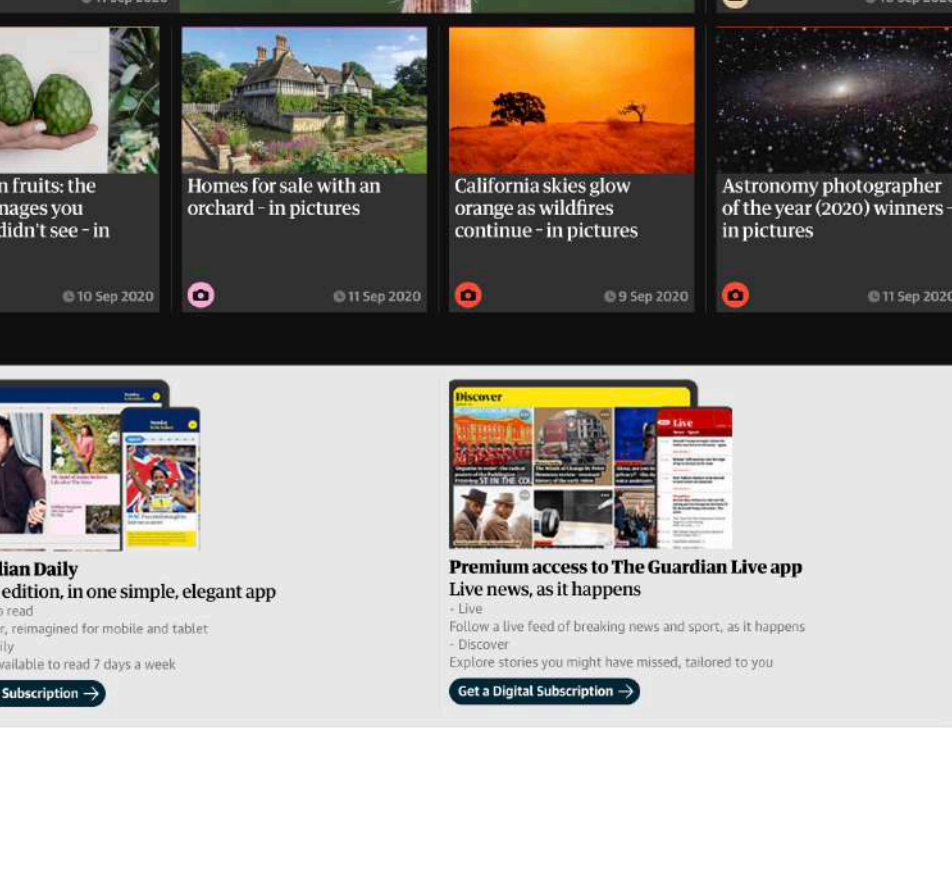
n fruits: the nages you didn't see - in

10 Sep 2020

Homes for sale with an orchard - in pictures

11 Sep 2020

California skies glow orange as wildfires continue - in pictures

9 Sep 2020

Astronomy photographer of the year (2020) winners - in pictures

11 Sep 2020

ian Daily
edition, in one simple, elegant app
read
r, reimagined for mobile and tablet
ily
vailable to read 7 days a week

Subscription →

Discover

Live

Premium access to The Guardian Live app
Live news, as it happens
- Live
Follow a live feed of breaking news and sport, as it happens
- Discover
Explore stories you might have missed, tailored to you

Get a Digital Subscription →